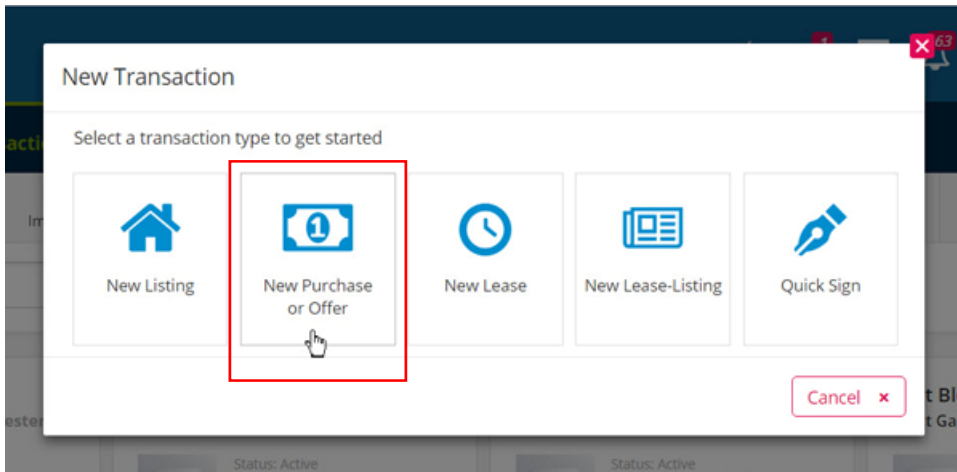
1 63

New Transaction

Select a transaction type to get started

acti

Im

New Listing

1

New Purchase or Offer

New Lease

New Lease-Listing

Quick Sign

este

Cancel ×

t Bl
t Ga

Status: Active

Status: Active